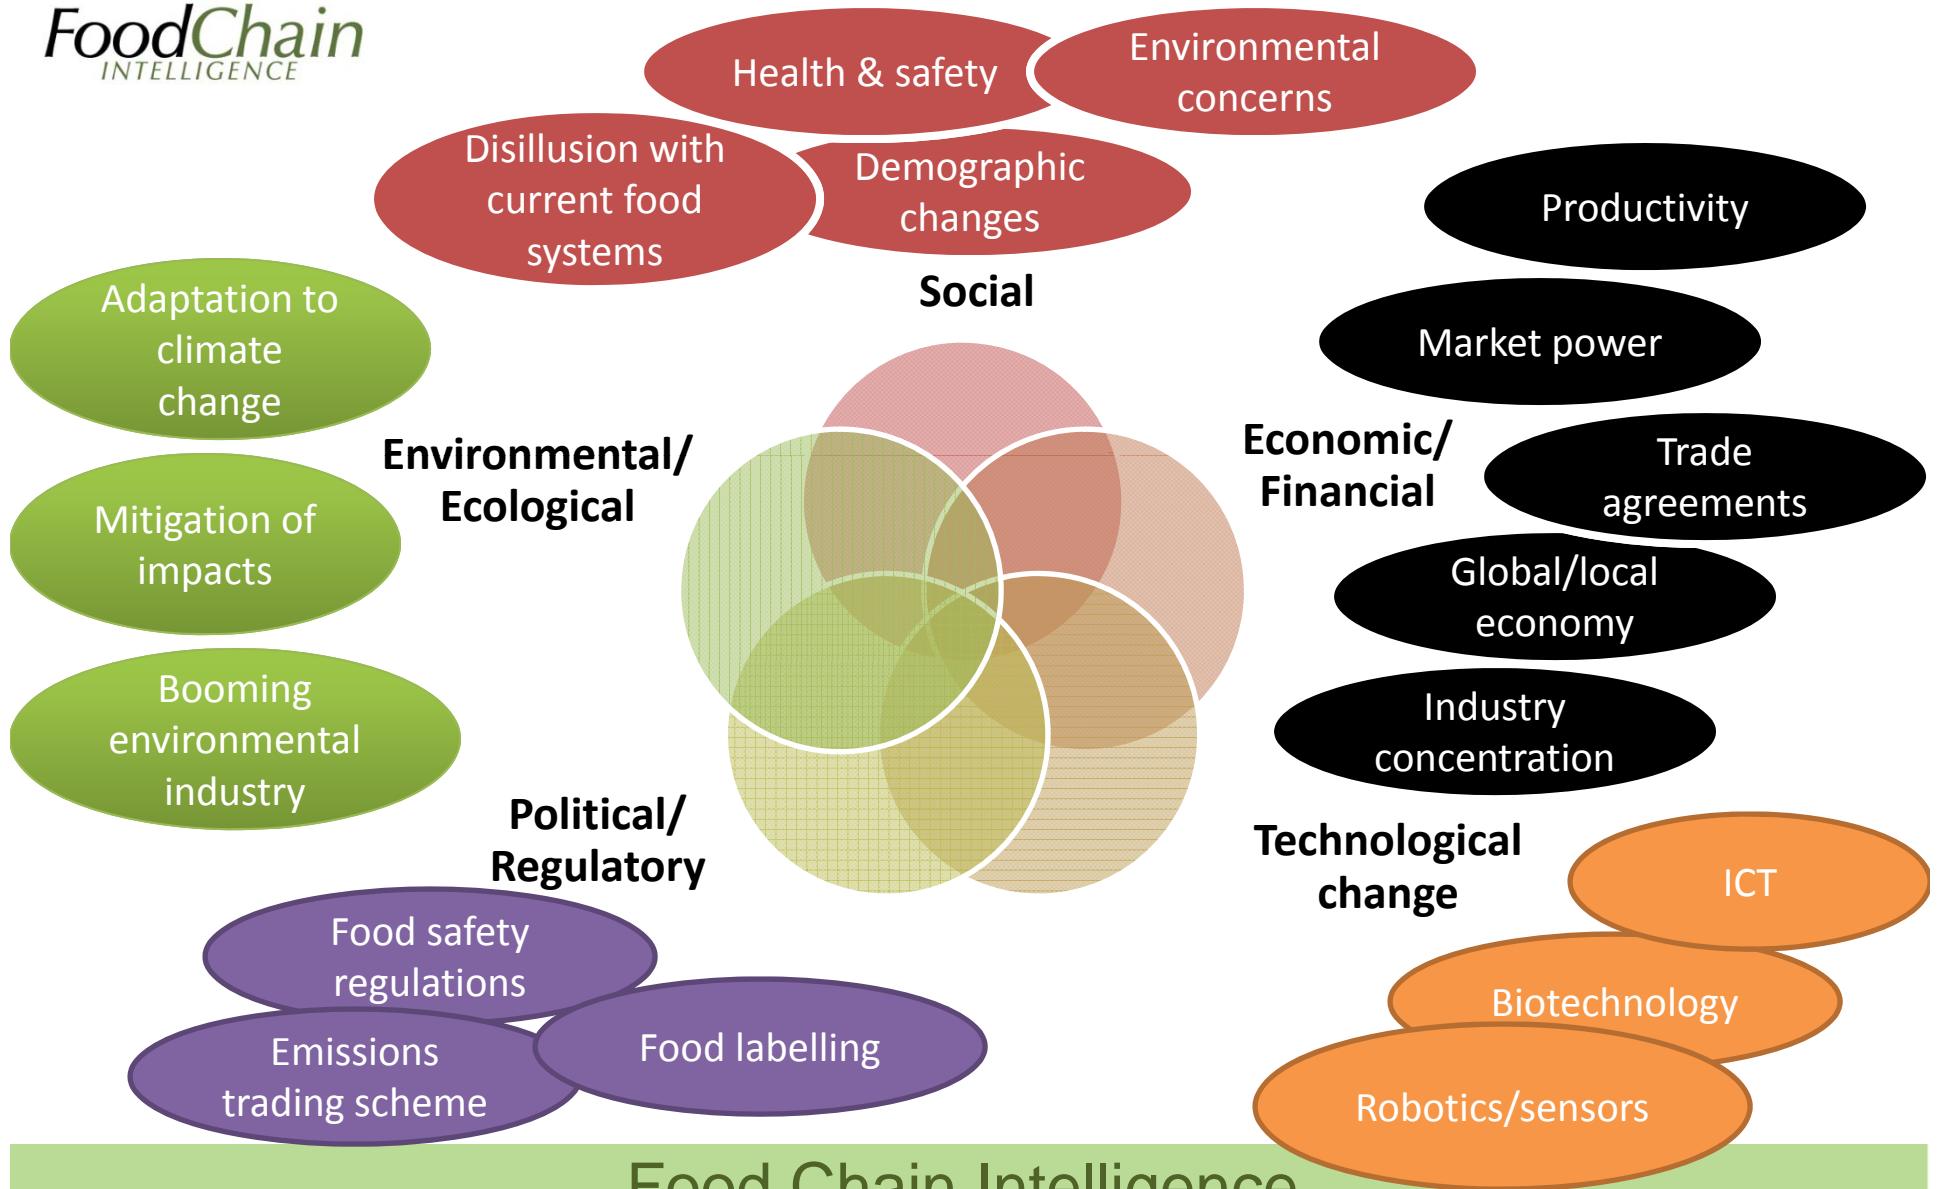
FoodChain INTELLIGENCE

Health & safety

Environmental concerns

Disillusion with current food systems

Demographic changes

Productivity

Social

Market power

Adaptation to climate change

Environmental/ Ecological

Economic/ Financial

Trade agreements

Mitigation of impacts

Global/local economy

Industry concentration

Booming environmental industry

Political/ Regulatory

Technological change

ICT

Food safety regulations

Biotechnology

Emissions trading scheme

Food labelling

Robotics/sensors

Food Chain Intelligence